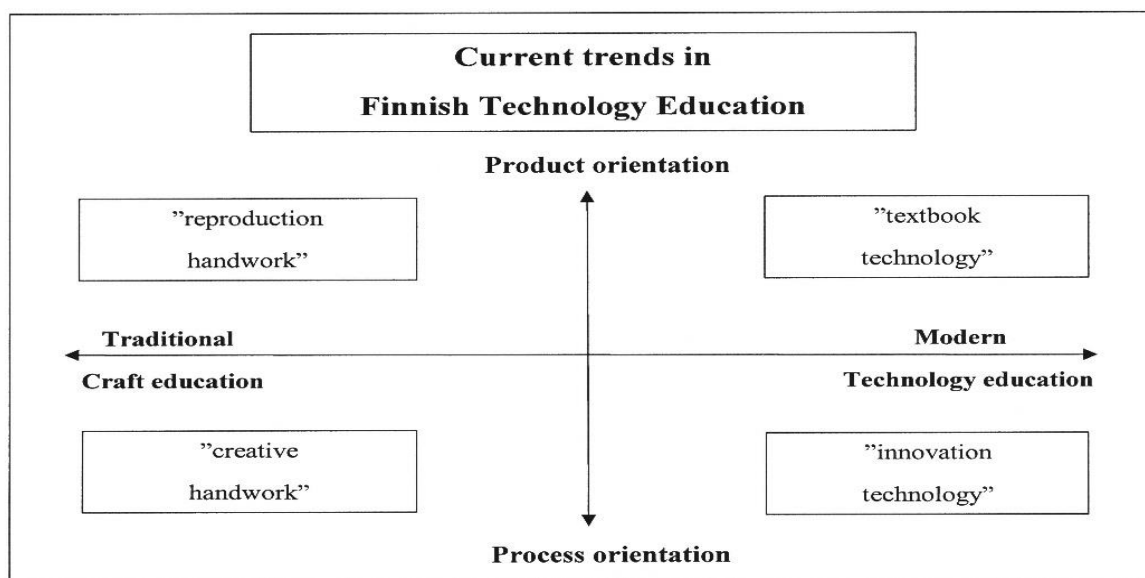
Current trends in
Finnish Technology Education

Product orientation

"reproduction handwork"

"textbook technology"

Traditional

Modern

Craft education

Technology education

"creative handwork"

"innovation technology"

Process orientation